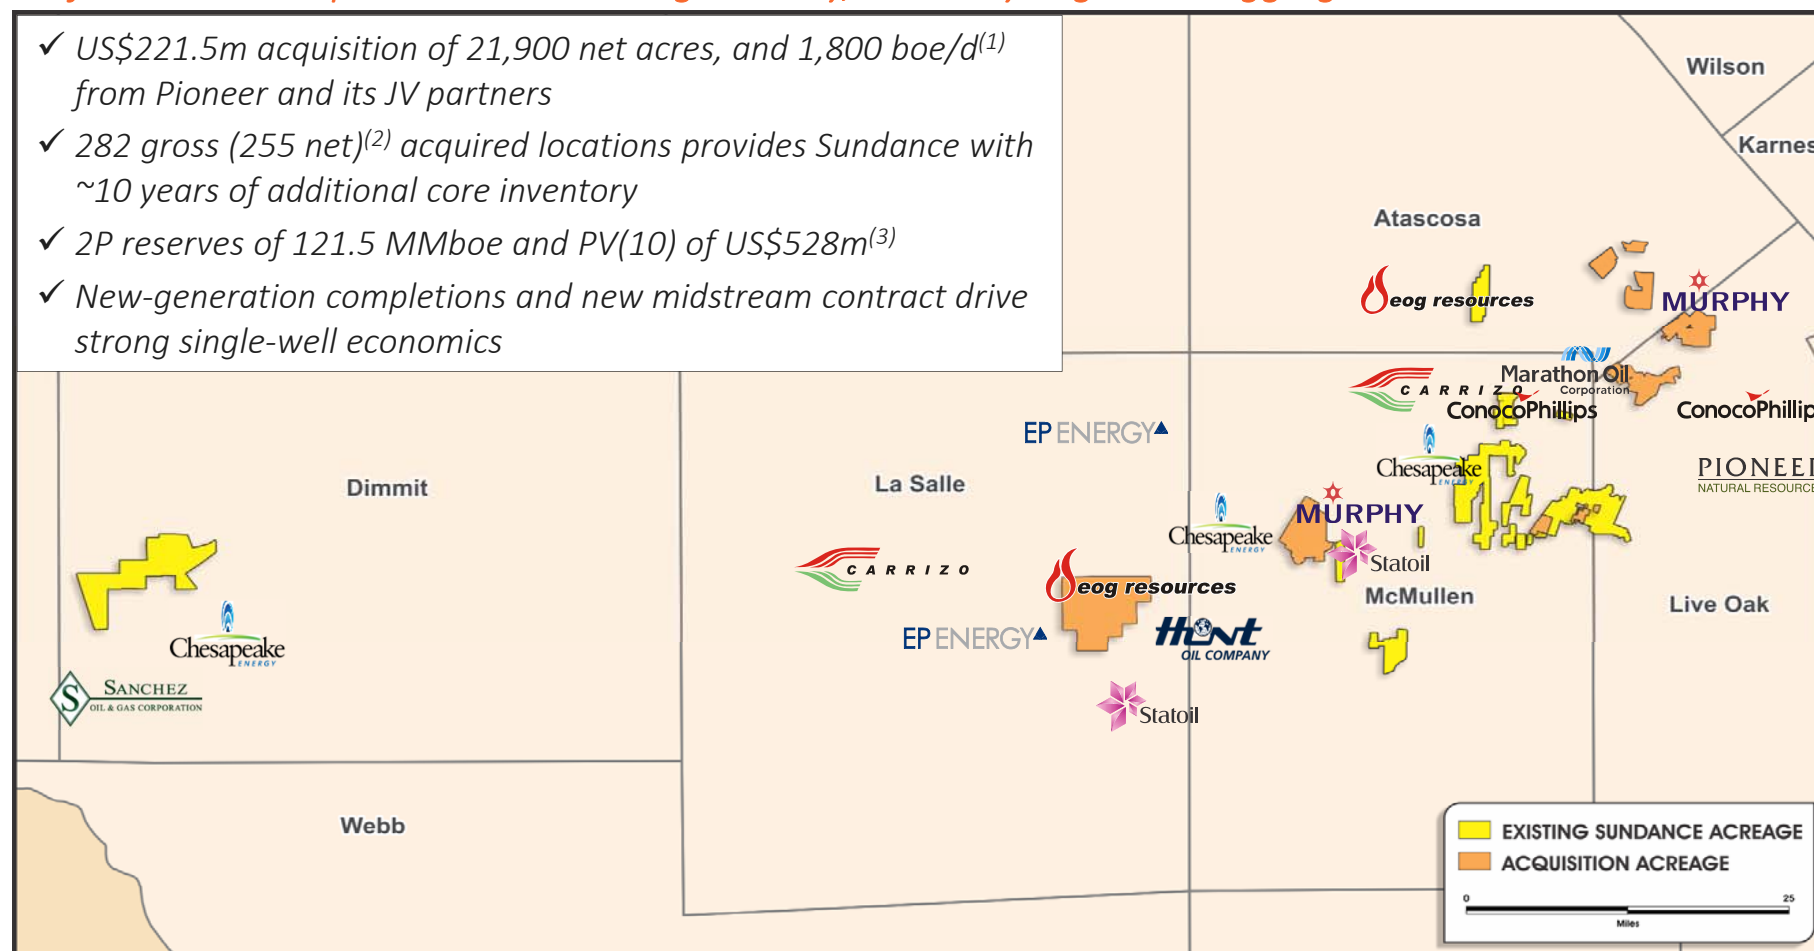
✓ US\$221.5m acquisition of 21,900 net acres, and 1,800 boe/d$^{(1)}$ from Pioneer and its JV partners

✓ 282 gross (255 net)$^{(2)}$ acquired locations provides Sundance with ~10 years of additional core inventory

✓ 2P reserves of 121.5 MMboe and PV(10) of US\$528m$^{(3)}$

✓ New-generation completions and new midstream contract drive strong single-well economics

Wilson

Karnes

Atascosa

eog resources

MURPHY

Marathon Oil Corporation

CARRIZO

ConocoPhillips

ConocoPhillip

EP ENERGY

Chesapeake ENERGY

PIONEE

NATURAL RESOURC

Dimmit

La Salle

MURPHY

Chesapeake ENERGY

Statoil

CARRIZO

eog resources

McMullen

Live Oak

EP ENERGY

Hunt OIL COMPANY

Chesapeake ENERGY

SANCHEZ OIL & GAS CORPORATION

Statoil

Webb

EXISTING SUNDANCE ACREAGE

ACQUISITION ACREAGE

0

25

Miles